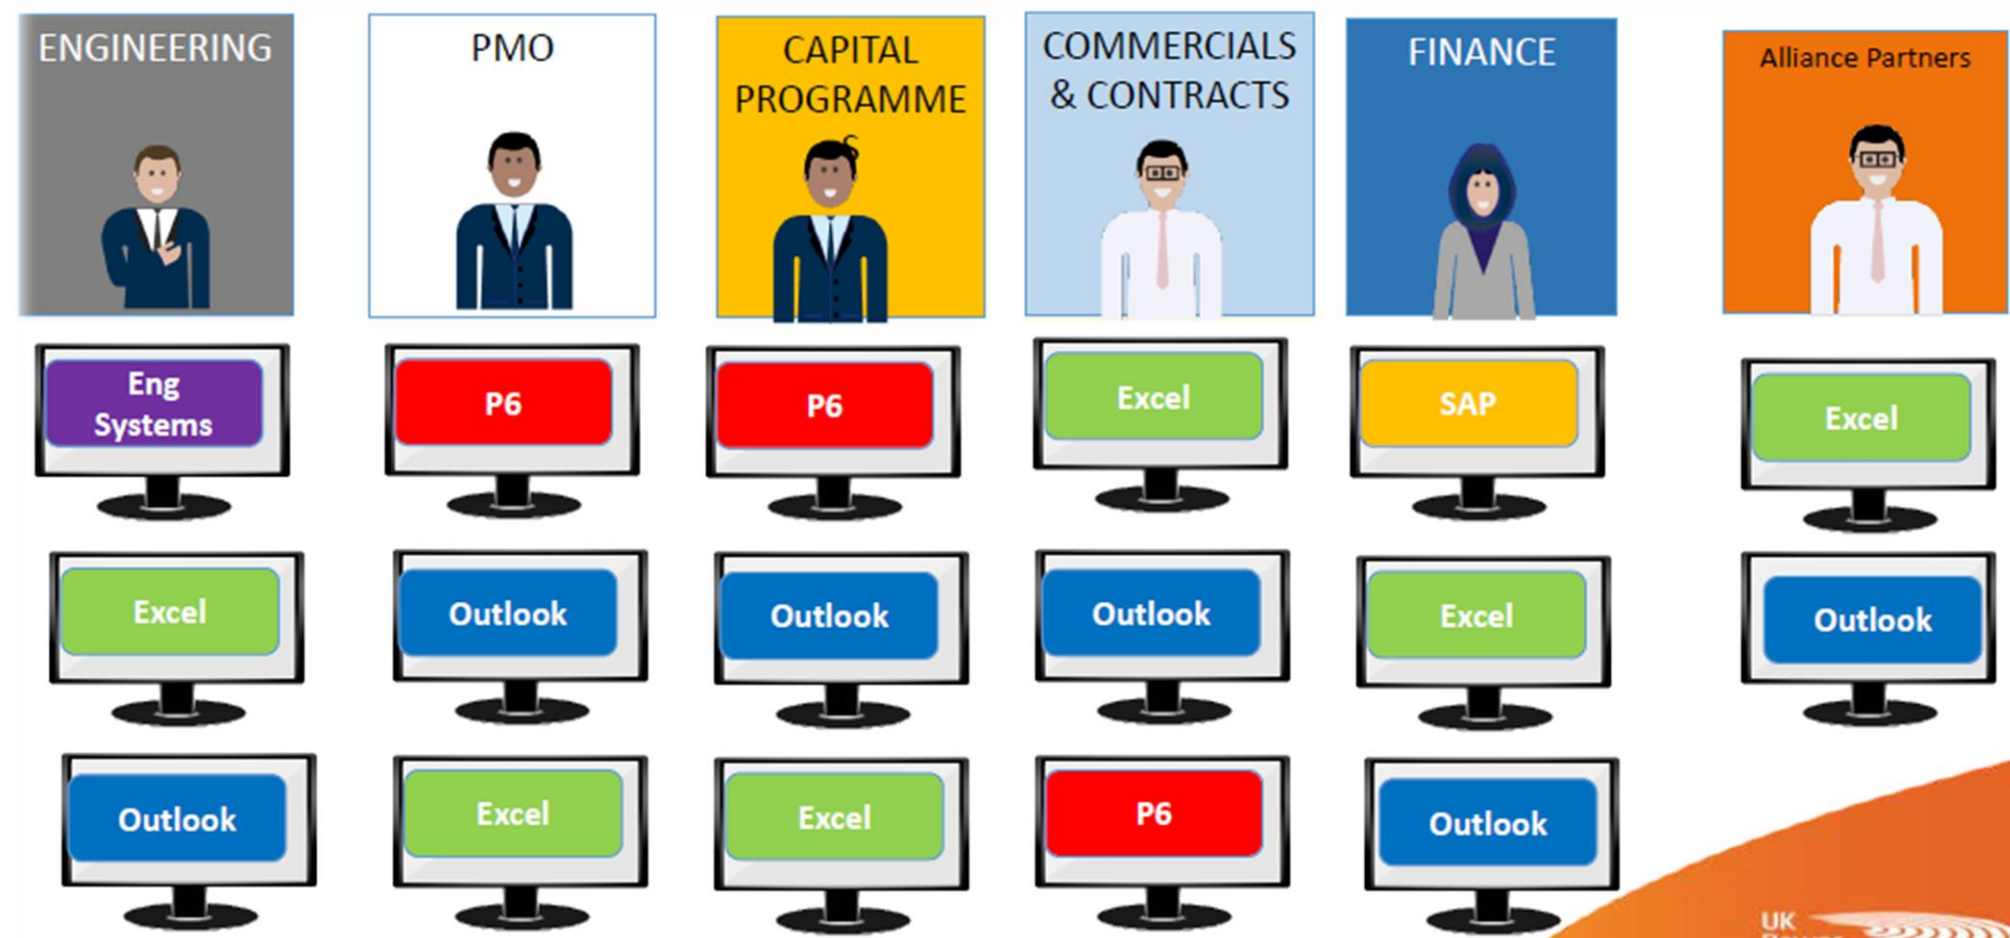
ENGINEERING

PMO

CAPITAL PROGRAMMES

COMMERCIALS & CONTRACTS

FINANCE

Alliance Partners

Eng Systems

P6

P6

Excel

SAP

Excel

Excel

Outlook

Outlook

Outlook

Excel

Outlook

Outlook

Excel

Excel

P6

Outlook

UK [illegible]